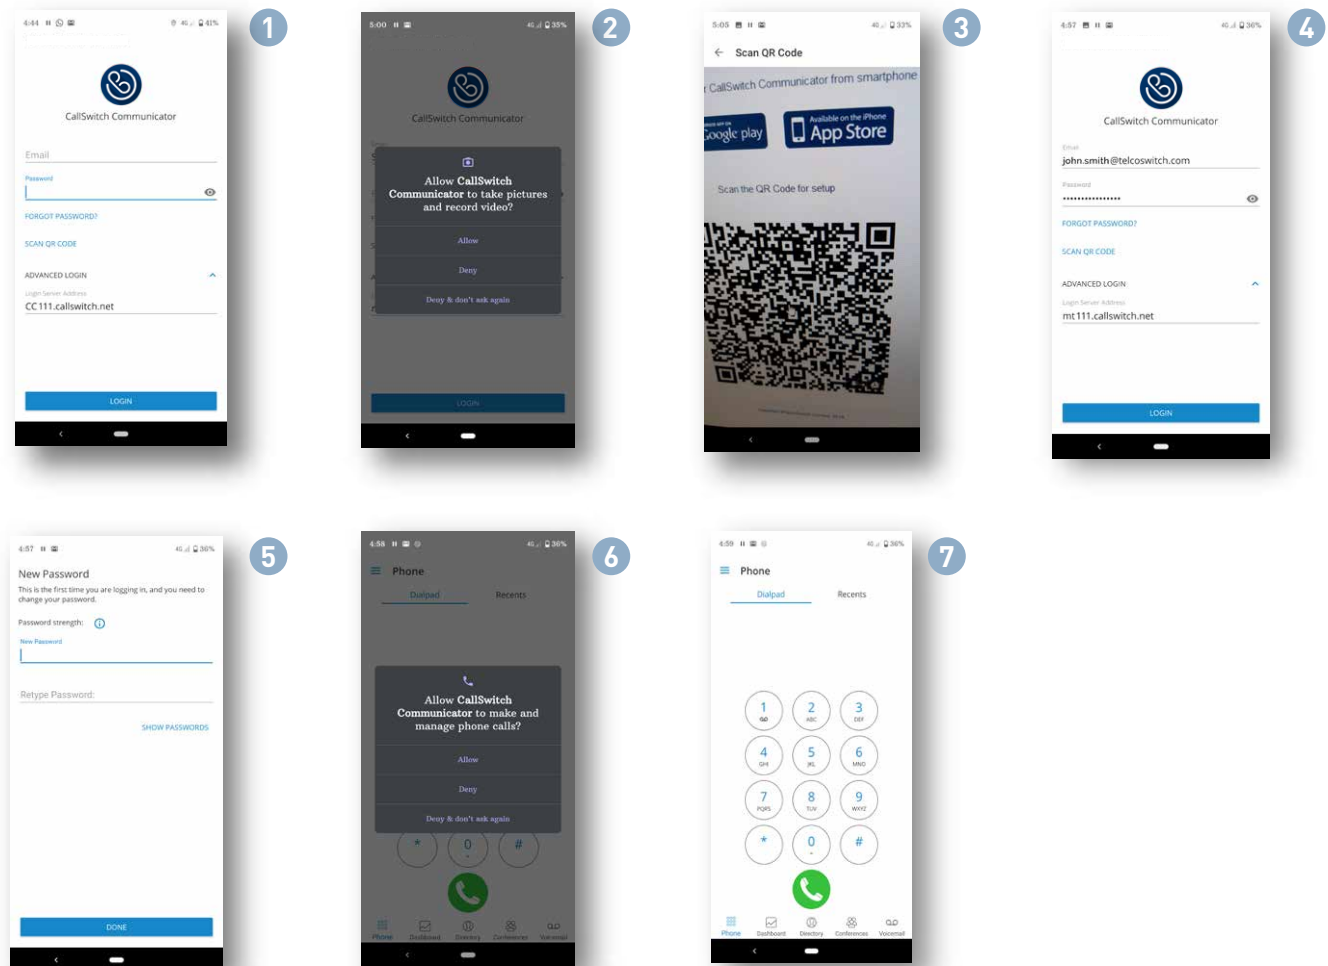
4:44 46 41%

1

CallSwitch Communicator

Email

Password

FORGOT PASSWORD?

SCAN QR CODE

ADVANCED LOGIN

Login Server Address

CC111.callswitch.net

LOGIN

5:00 46 35%

2

CallSwitch Communicator

Allow CallSwitch Communicator to take pictures and record video?

Allow

Deny

Deny & don't ask again

LOGIN

5:05 46 33%

3

Scan QR Code

CallSwitch Communicator from smartphone

Google play

Available on the iPhone App Store

Scan the QR Code for setup

4:57 46 36%

4

CallSwitch Communicator

Email

john.smith@telcoswitch.com

Password

•••••••••••••••

FORGOT PASSWORD?

SCAN QR CODE

ADVANCED LOGIN

Login Server Address

mt111.callswitch.net

LOGIN

4:57 46 36%

5

New Password

This is the first time you are logging in, and you need to change your password.

Password strength:

New Password

Retype Password:

SHOW PASSWORDS

DONE

4:58 46 36%

6

Phone

Dialpad Recents

Allow CallSwitch Communicator to make and manage phone calls?

Allow

Deny

Deny & don't ask again

* 0 #

Phone Dashboard Directory Conferences Voicemail

4:59 46 36%

7

Phone

Dialpad Recents

1
2 ABC
3 DEF
4 GHI
5 JKL
6 MNO
7 PQRS
8 TUV
9 WXYZ
*
0 +
#

Phone Dashboard Directory Conferences Voicemail